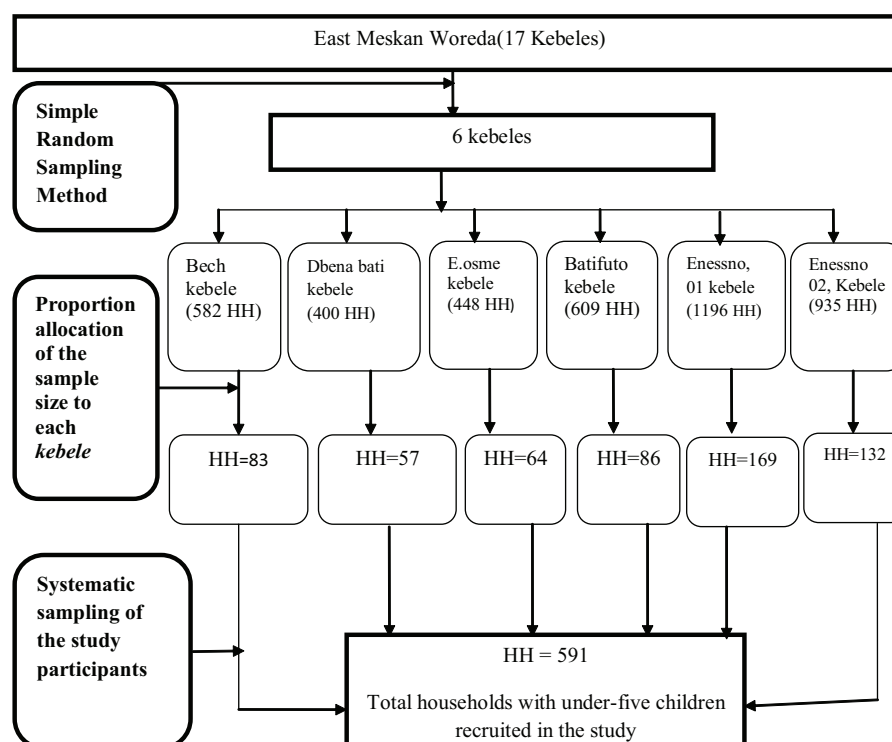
East Meskan Woreda(17 Kebeles)

Simple Random Sampling Method

6 kebeles

Bech kebele (582 HH)

Dbena bati kebele (400 HH)

E.osme kebele (448 HH)

Batifuto kebele (609 HH)

Enessno, 01 kebele (1196 HH)

Enessno 02, Kebele (935 HH)

Proportion allocation of the sample size to each *kebele*

HH=83

HH=57

HH=64

HH=86

HH=169

HH=132

Systematic sampling of the study participants

HH = 591

Total households with under-five children recruited in the study